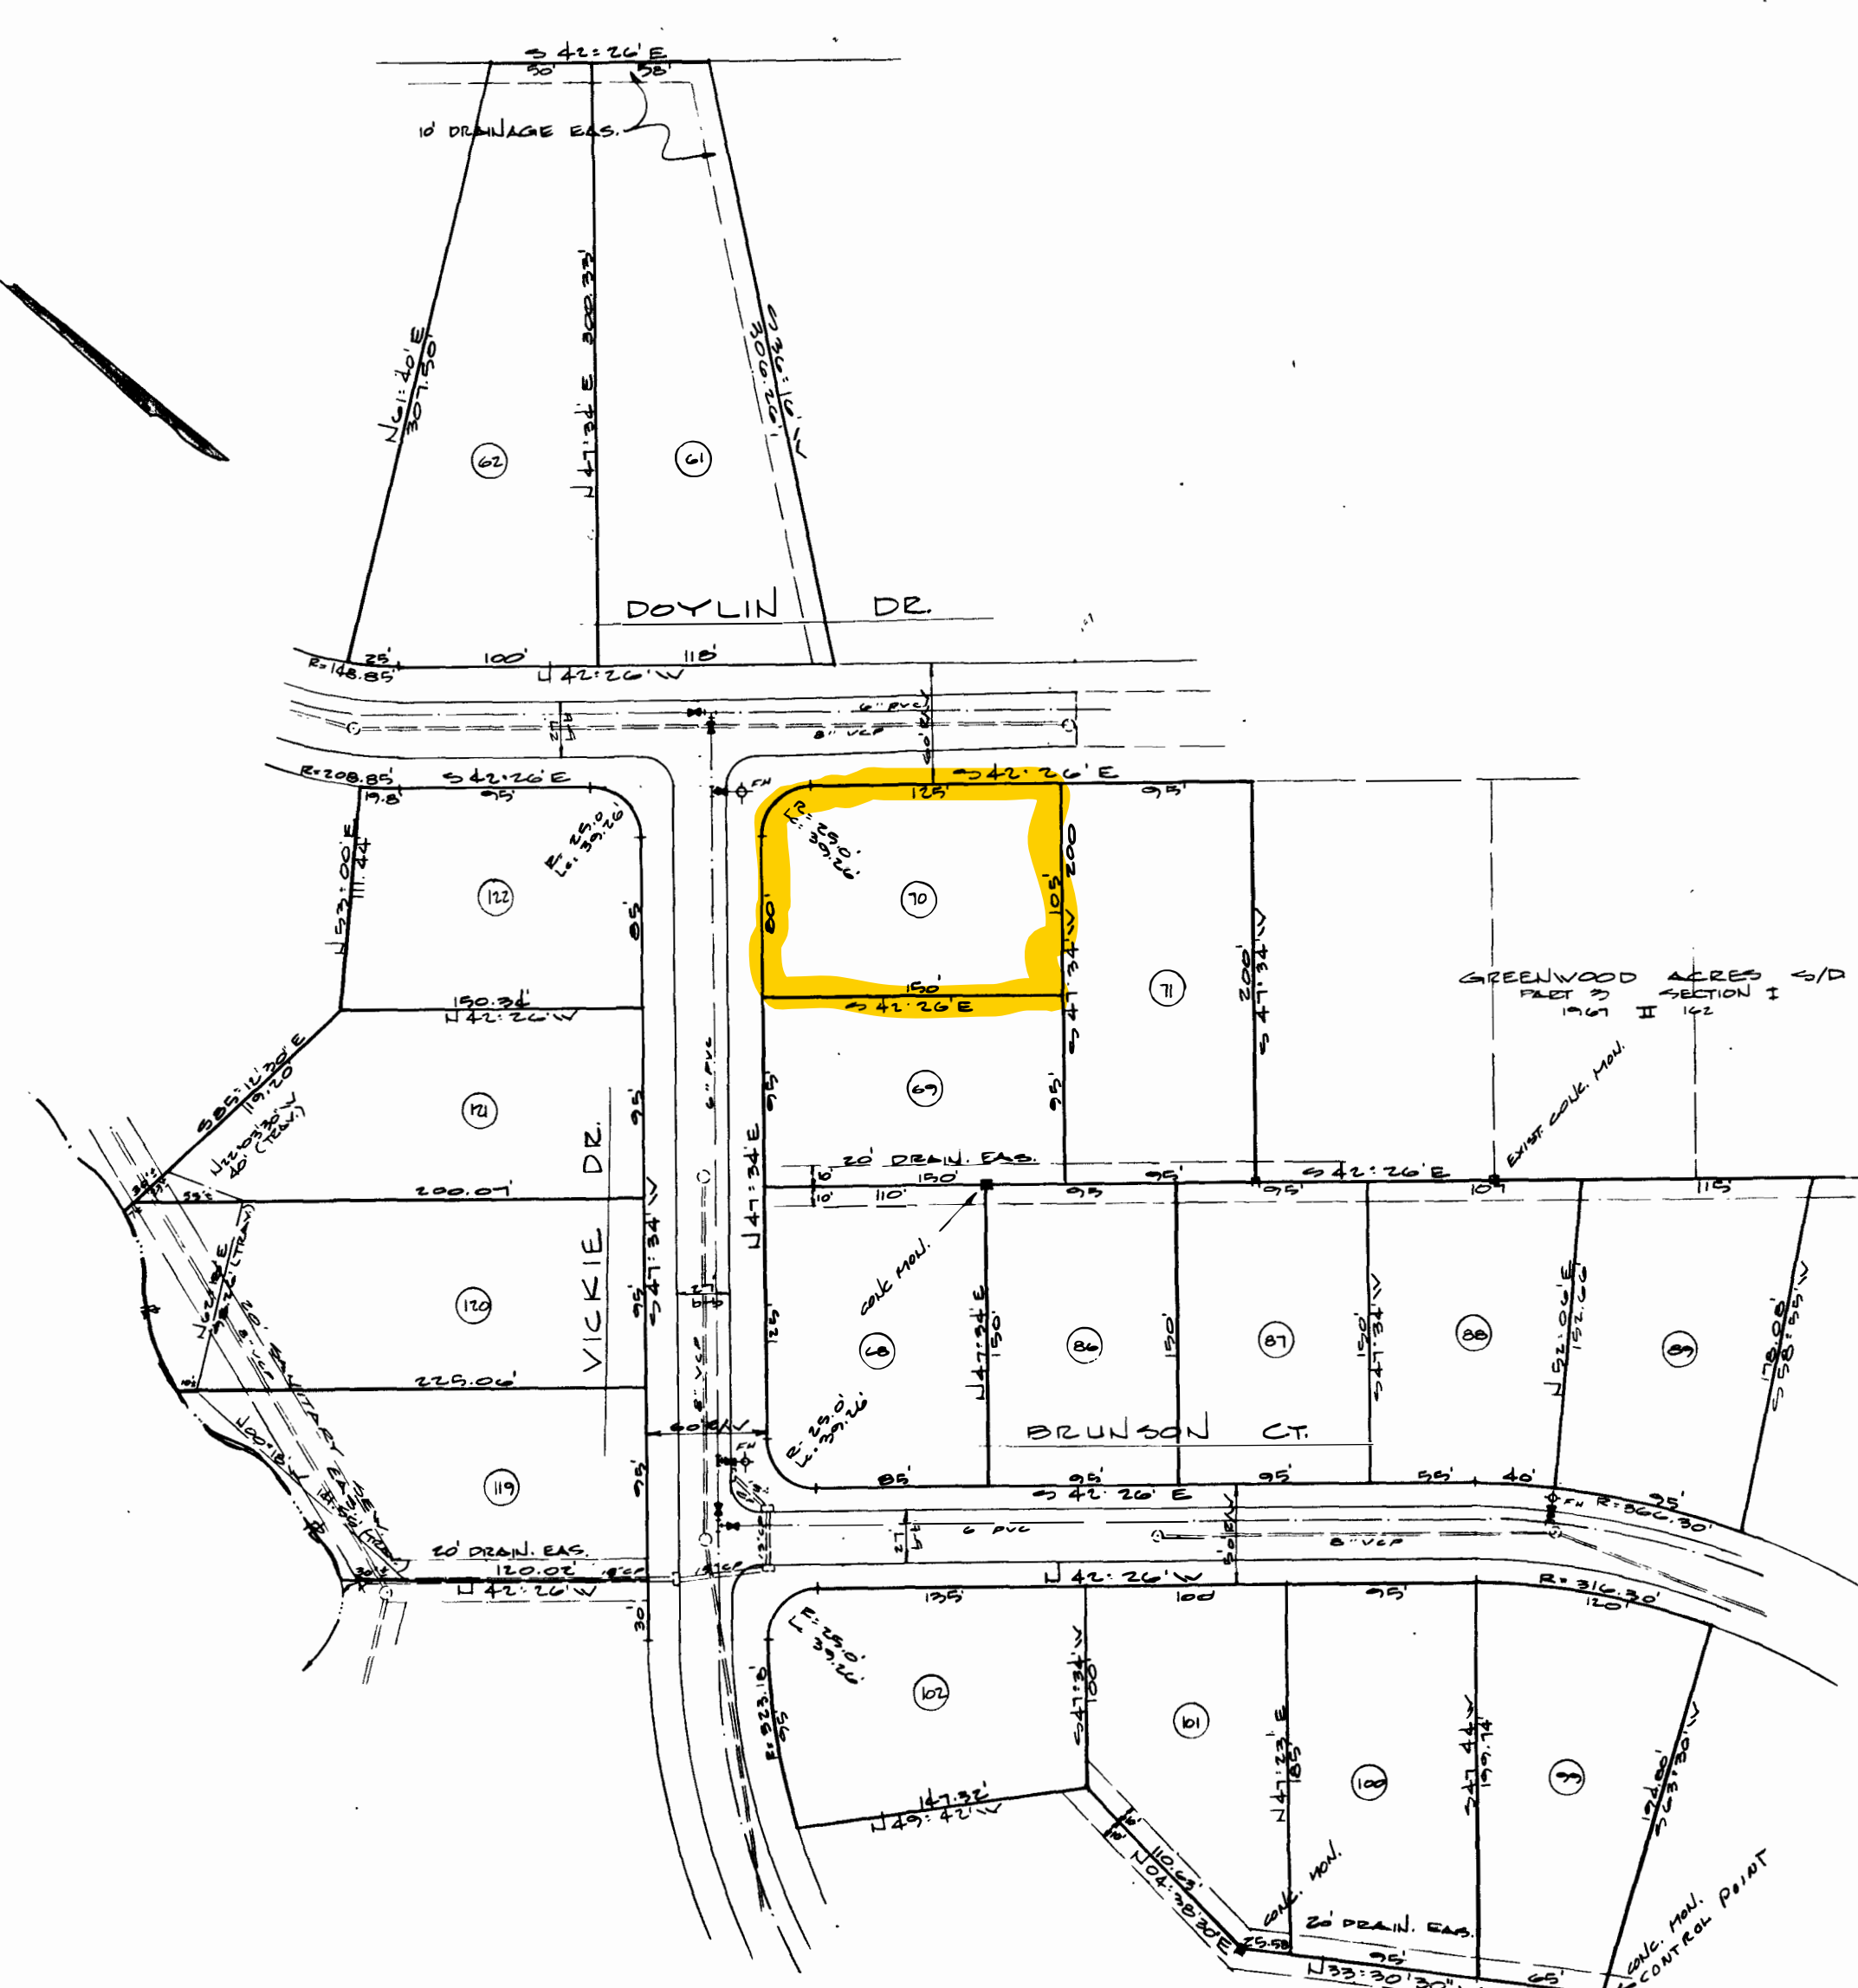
S 42°26' E
50' 58'
10' DRAINAGE EAS.
N 61°20' E 307.50
N 47°34' E 300.33
N 61°22' W 309.04
62
61
DOYLIN DR.
R=148.85 25' 100' 118'
N 42°26' W
6" PVC
8" VCP
R=208.85 S 42°26' E
19.8' 95'
N 33°00' E 111.44
R=25.0 L=39.26
122
95
150.34
N 42°26' W
S 42°26' E
125'
R=25.0 L=39.26
70
100
105'
200
150'
S 42°26' E
S 47°34' W
95'
71
200'
S 47°34' W
GREENWOOD ACRES S/D PART 3 SECTION I 1967 II 142
S 85°11'30" E 119.20
N 22°03'30" W 40' (TRAV.)
121
95
VICKIE DR.
6" PVC
95
69
95
EXIST. CONC. MON.
20' DRAIN. EAS.
150'
95'
S 42°26' E
109
115
200.07
10' 110'
95
95'
N 47°34' E
N 26°... E 39.20 (TRAV.)
120
95
S 47°34' W
CONC. MON.
125
68
N 47°34' E 150'
86
150'
87
150' S 47°34' W
88
N 55°06' E 152.66
89
178.08 S 58°55' W
225.06
SANITARY EASEMENT
60' R/W
8" VCP
R=25.0 L=39.26
BRUNSON CT.
85'
95' 95' 55' 40'
S 42°26' E
R=366.30
95'
N 00°18' W
119
95
20' DRAIN. EAS.
6" PVC
8" VCP
120.02
N 42°26' W
N 42°26' W
30
135'
100
95'
R=316.30
120'
R=25.0 L=39.26
102
S 47°34' W 100
101
N 47°23' E 185
100
S 47°46' W 199.14
99
196.80 N 63°30' W
R=323.16 95
147.32
N 49°42' W
110.63
N 04°38'30" E
CONC. MON.
20' DRAIN. EAS.
25.58
95'
N 33°30'30"
65'
CONC. MON. CONTROL POINT